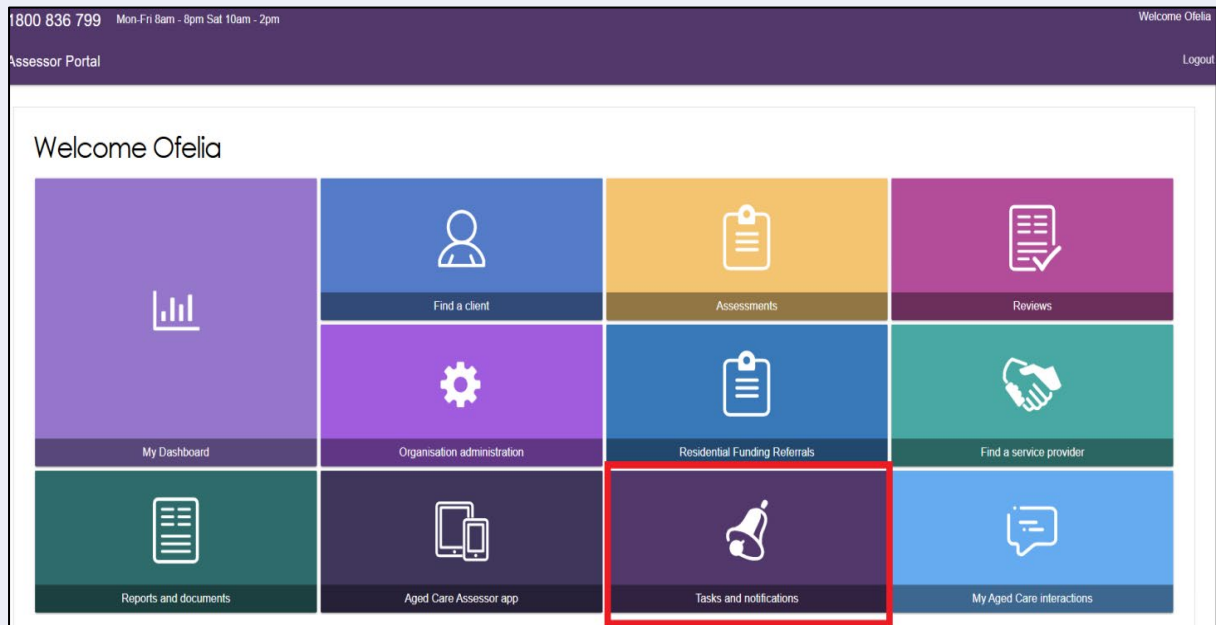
1800 836 799 Mon-Fri 8am - 8pm Sat 10am - 2pm

Welcome Ofelia

Assessor Portal

Logout

Welcome Ofelia

My Dashboard

Find a client

Assessments

Reviews

Organisation administration

Residential Funding Referrals

Find a service provider

Reports and documents

Aged Care Assessor app

Tasks and notifications

My Aged Care interactions